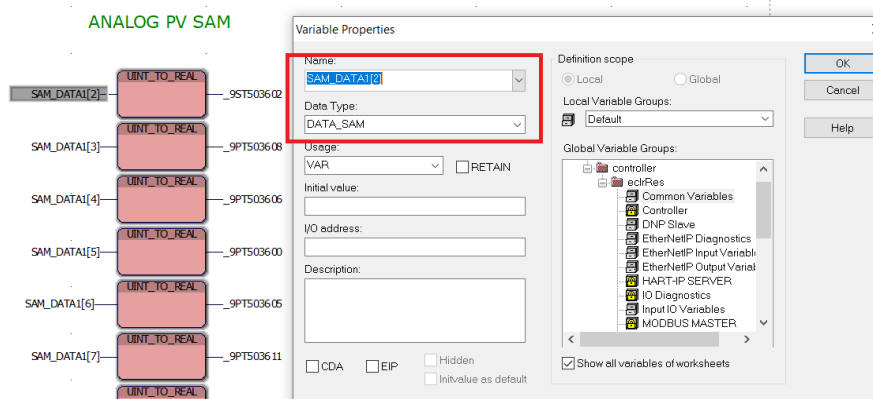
ANALOG PV SAM

SAM_DATA1[2]
UINT_TO_REAL
_9ST503602
SAM_DATA1[3]
UINT_TO_REAL
_9PT503608
SAM_DATA1[4]
UINT_TO_REAL
_9PT503606
SAM_DATA1[5]
UINT_TO_REAL
_9PT503600
SAM_DATA1[6]
UINT_TO_REAL
_9PT503605
SAM_DATA1[7]
UINT_TO_REAL
_9PT503611
UINT_TO_REAL

Variable Properties

Name:
SAM_DATA1[2]
Data Type:
DATA_SAM
Usage:
VAR
RETAIN
Initial value:
I/O address:
Description:
CDA
EIP
Hidden
Initvalue as default

Definition scope
Local
Global
Local Variable Groups:
Default
Global Variable Groups:
controller
eclrRes
Common Variables
Controller
DNP Slave
EtherNetIP Diagnostics
EtherNetIP Input Variable
EtherNetIP Output Variat
HART-IP SERVER
IO Diagnostics
Input IO Variables
MODBUS MASTER
Show all variables of worksheets

OK
Cancel
Help